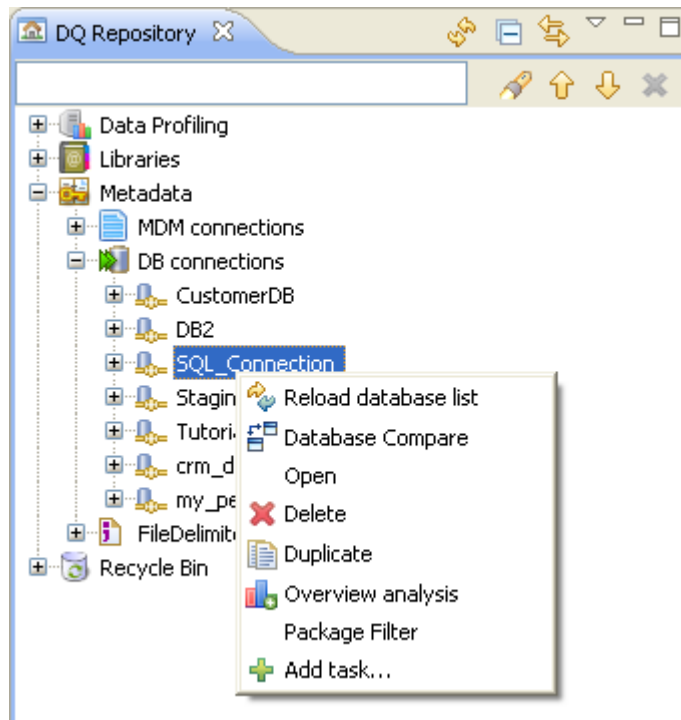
DQ Repository

Data Profiling
Libraries
Metadata
MDM connections
DB connections
CustomerDB
DB2
SQL_Connection
Stagin
Tutori
crm_d
my_pe
FileDelimite
Recycle Bin

Reload database list
Database Compare
Open
Delete
Duplicate
Overview analysis
Package Filter
Add task...